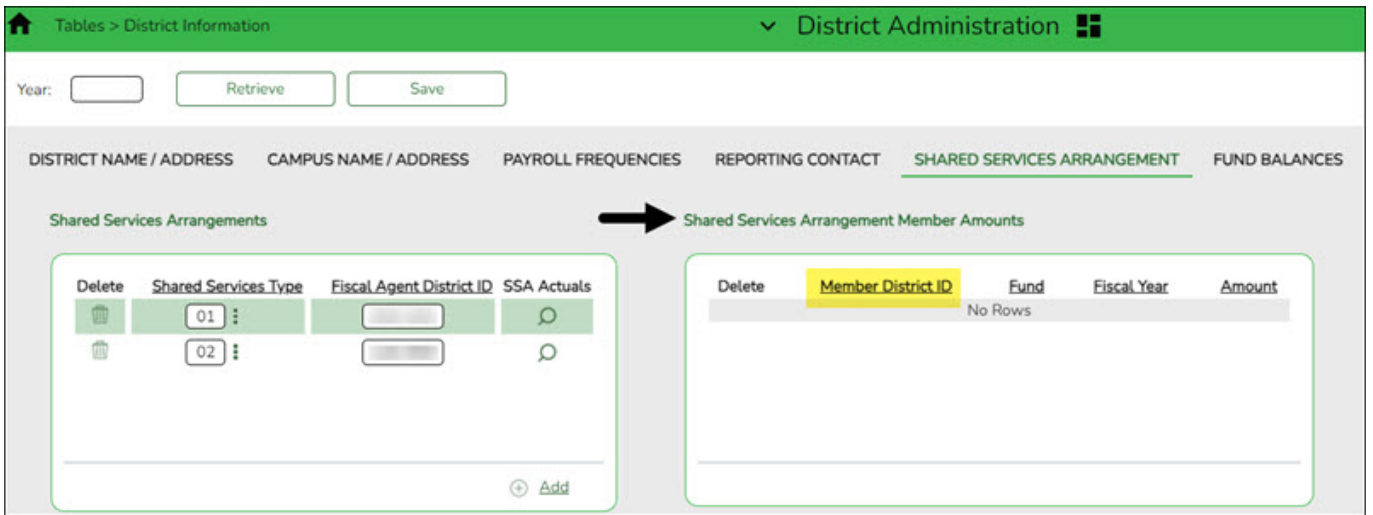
Tables > District Information

District Administration

Year: Retrieve Save

DISTRICT NAME / ADDRESS CAMPUS NAME / ADDRESS PAYROLL FREQUENCIES REPORTING CONTACT SHARED SERVICES ARRANGEMENT FUND BALANCES

Shared Services Arrangements

Shared Services Arrangement Member Amounts

| Delete | Shared Services Type | Fiscal Agent District ID | SSA Actuals |
|---|---|---|---|
| | 01 | | |
| | 02 | | |

Add

| Delete | Member District ID | Fund | Fiscal Year | Amount |
|---|---|---|---|---|
| No Rows | | | | |